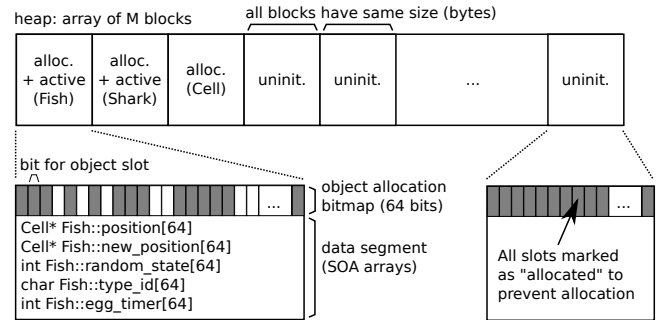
heap: array of M blocks

all blocks have same size (bytes)

| alloc. + active (Fish) | alloc. + active (Shark) | alloc. (Cell) | uninit. | uninit. | ... | uninit. |
|---|---|---|---|---|---|---|

bit for object slot

...

object allocation bitmap (64 bits)

Cell* Fish::position[64]
Cell* Fish::new_position[64]
int Fish::random_state[64]
char Fish::type_id[64]
int Fish::egg_timer[64]

data segment (SOA arrays)

...

All slots marked as "allocated" to prevent allocation